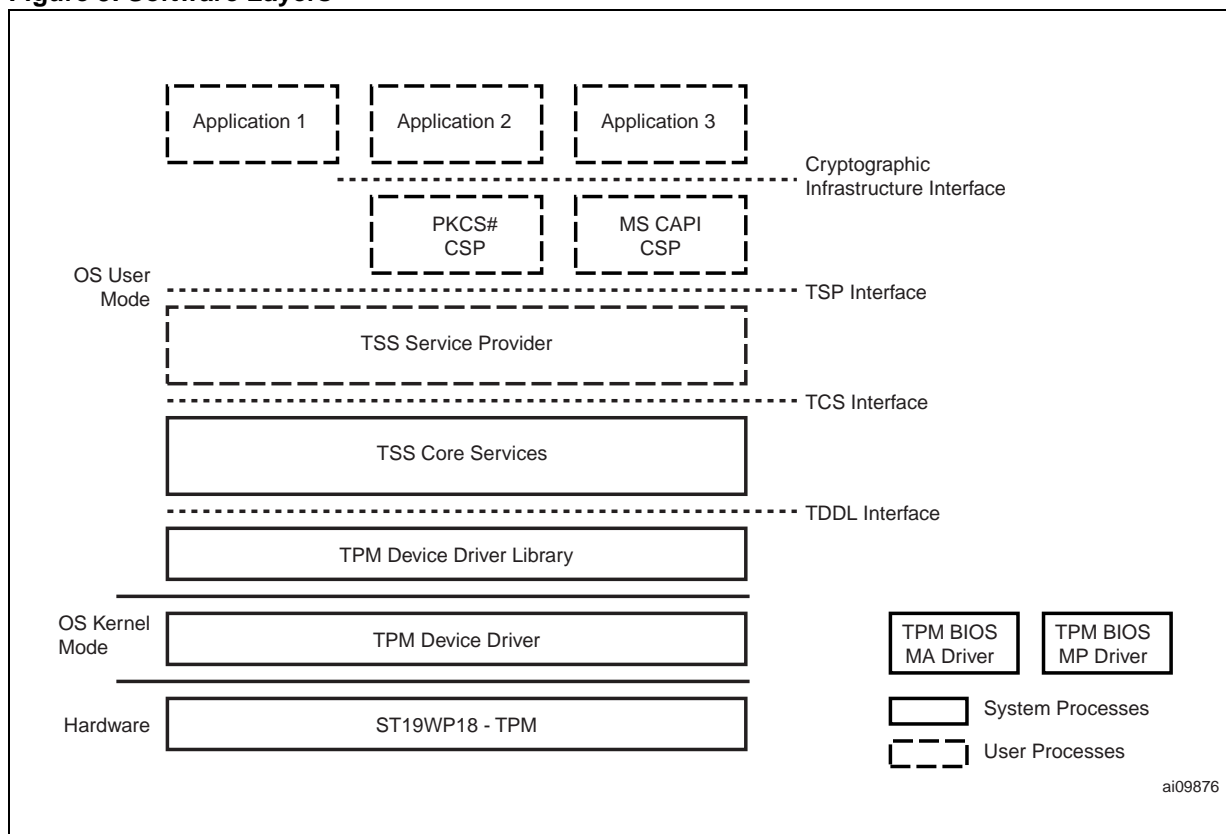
Figure 3. Software Layers

Application 1

Application 2

Application 3

Cryptographic Infrastructure Interface

PKCS# CSP

MS CAPI CSP

OS User Mode

TSP Interface

TSS Service Provider

TCS Interface

TSS Core Services

TDDL Interface

TPM Device Driver Library

OS Kernel Mode

TPM Device Driver

TPM BIOS MA Driver

TPM BIOS MP Driver

Hardware

ST19WP18 - TPM

System Processes

User Processes

ai09876